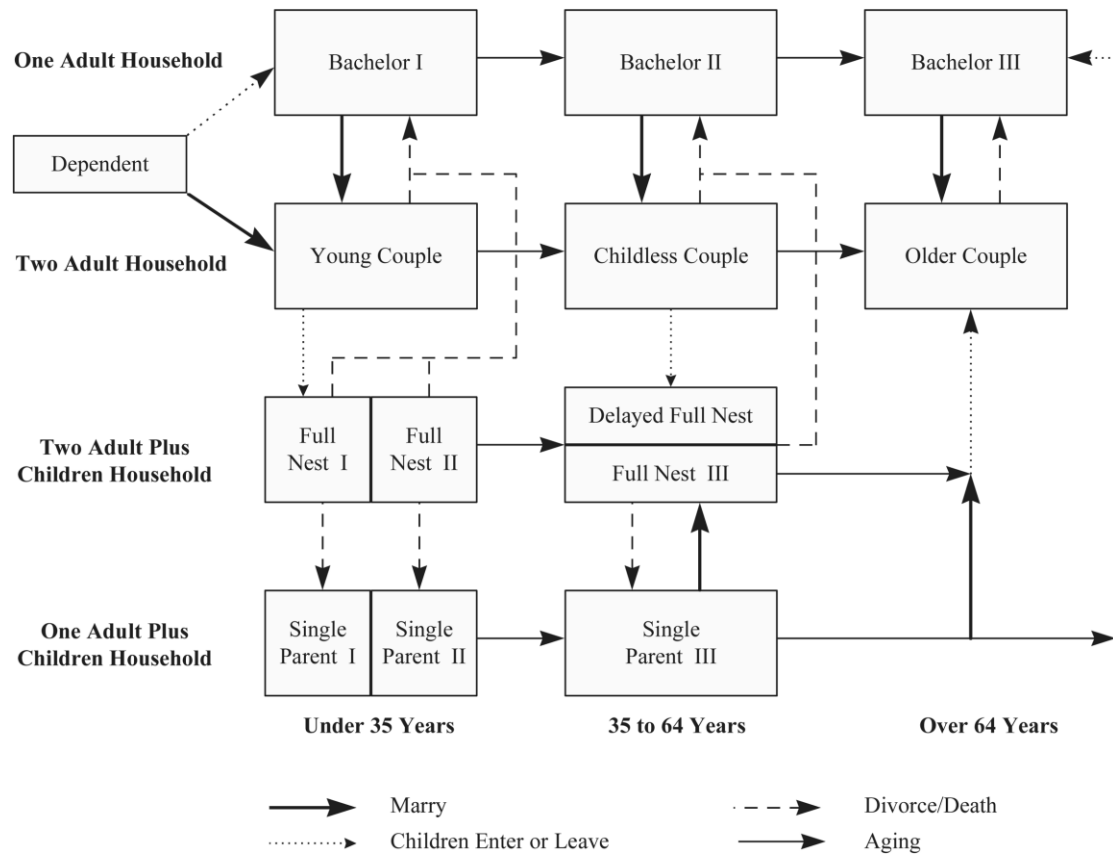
One Adult Household

Bachelor I

Bachelor II

Bachelor III

Dependent

Two Adult Household

Young Couple

Childless Couple

Older Couple

Two Adult Plus Children Household

Full Nest I

Full Nest II

Delayed Full Nest

Full Nest III

One Adult Plus Children Household

Single Parent I

Single Parent II

Single Parent III

Under 35 Years

35 to 64 Years

Over 64 Years

Marry

Children Enter or Leave

Divorce/Death

Aging